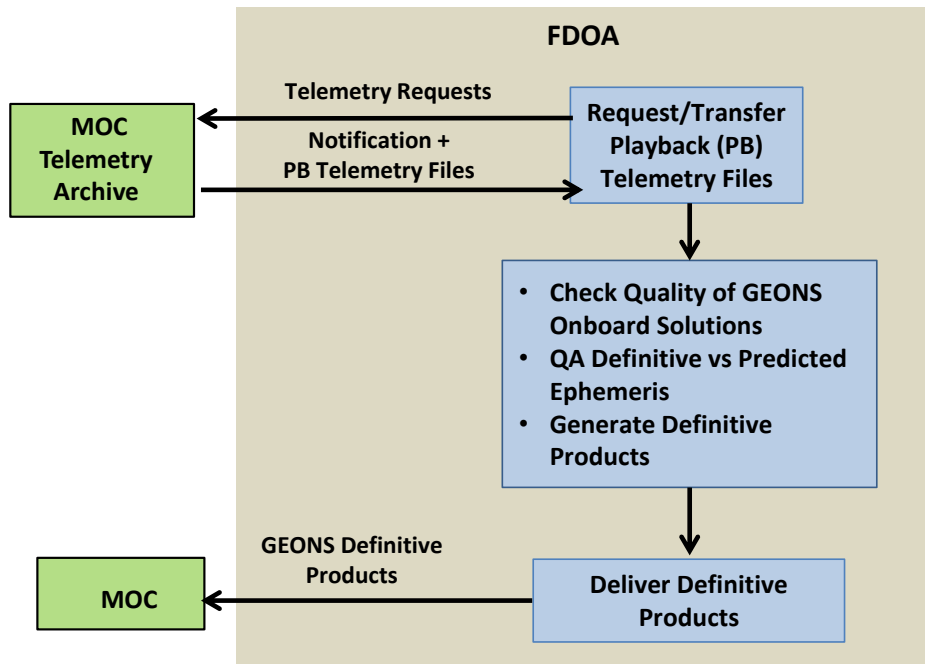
FDOA

Telemetry Requests

MOC Telemetry Archive

Notification + PB Telemetry Files

Request/Transfer Playback (PB) Telemetry Files

• Check Quality of GEONS Onboard Solutions
• QA Definitive vs Predicted Ephemeris
• Generate Definitive Products

GEONS Definitive Products

MOC

Deliver Definitive Products